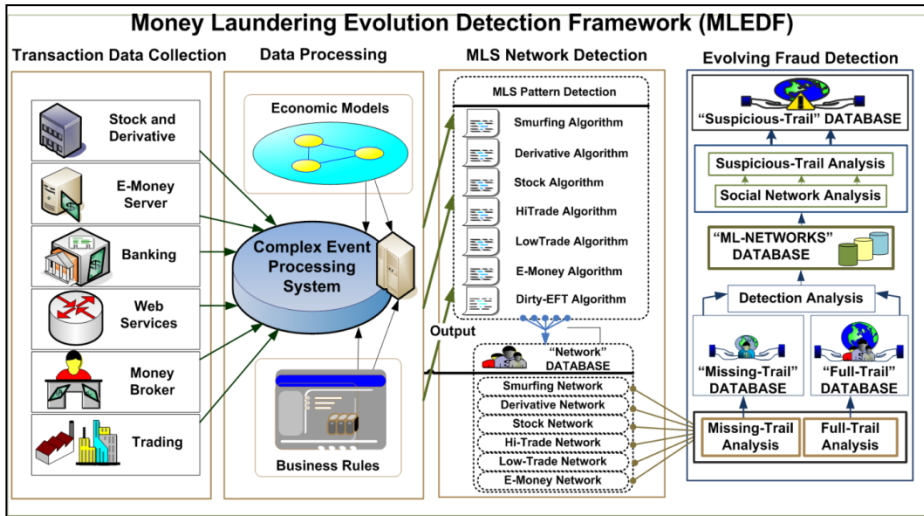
Money Laundering Evolution Detection Framework (MLEDF)

Transaction Data Collection

Stock and Derivative

E-Money Server

Banking

Web Services

Money Broker

Trading

Data Processing

Economic Models

Complex Event Processing System

Business Rules

MLS Network Detection

MLS Pattern Detection

Smurfing Algorithm

Derivative Algorithm

Stock Algorithm

HiTrade Algorithm

LowTrade Algorithm

E-Money Algorithm

Dirty-EFT Algorithm

Output

"Network" DATABASE

Smurfing Network

Derivative Network

Stock Network

Hi-Trade Network

Low-Trade Network

E-Money Network

Evolving Fraud Detection

"Suspicious-Trail" DATABASE

Suspicious-Trail Analysis

Social Network Analysis

"ML-NETWORKS" DATABASE

Detection Analysis

"Missing-Trail" DATABASE

"Full-Trail" DATABASE

Missing-Trail Analysis

Full-Trail Analysis